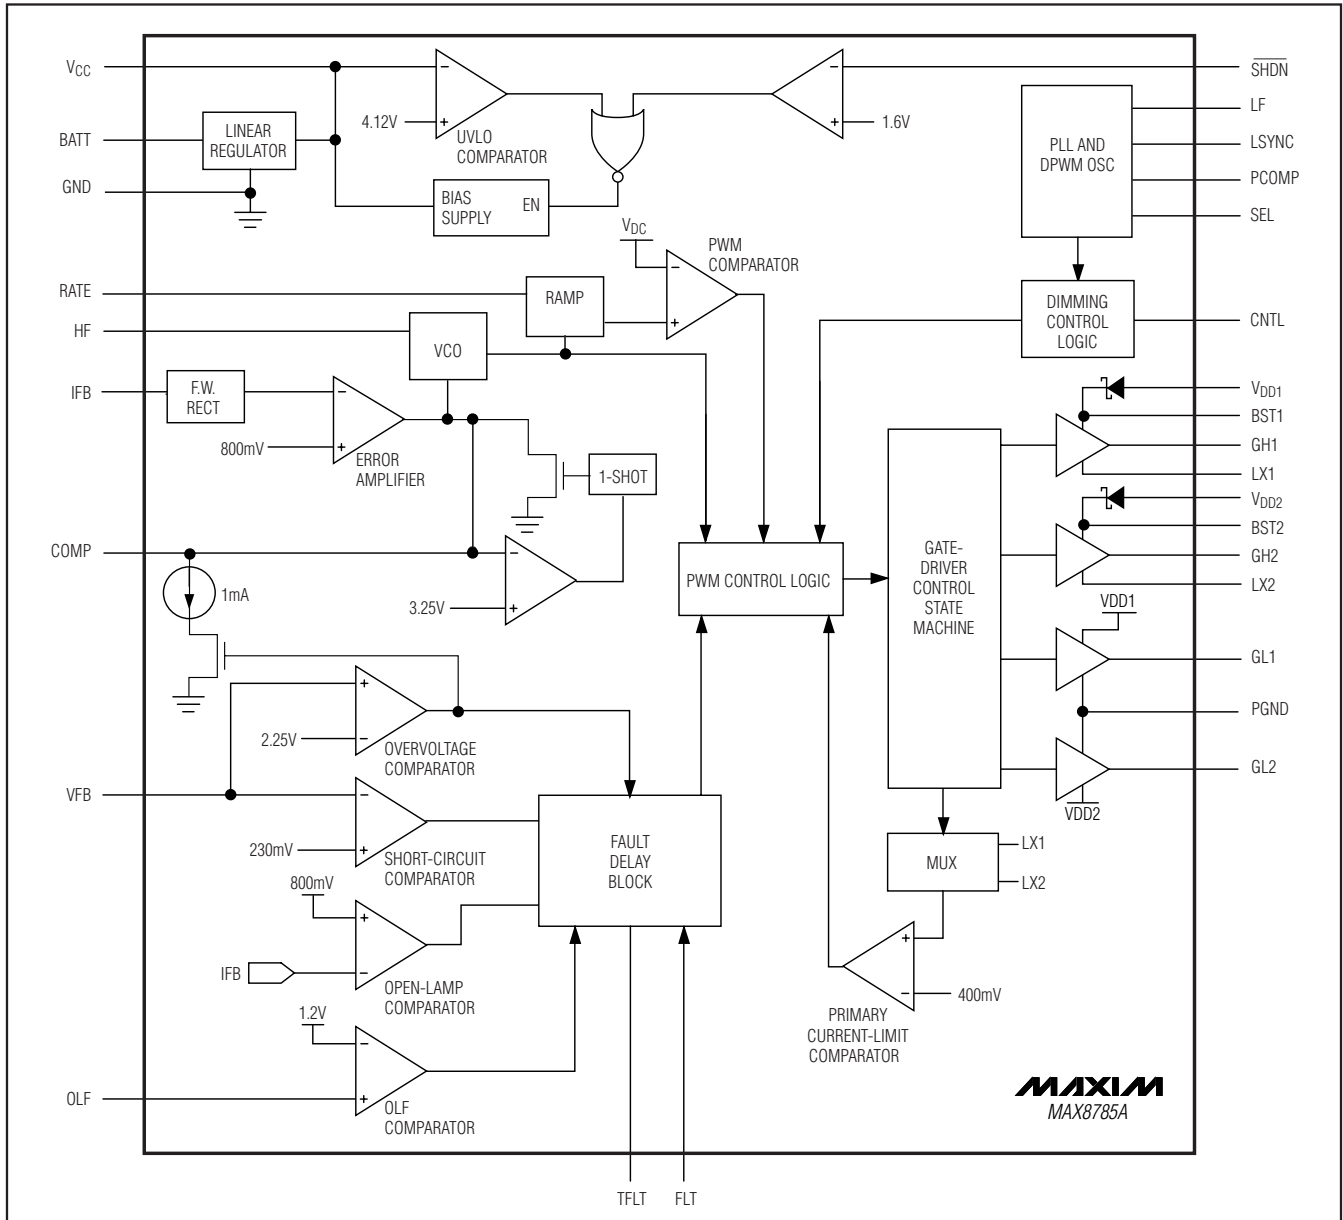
$V_{CC}$
BATT
GND
LINEAR REGULATOR
4.12V
UVLO COMPARATOR
BIAS SUPPLY
EN
$\overline{SHDN}$
1.6V
PLL AND DPWM OSC
LF
LSYNC
PCOMP
SEL
$V_{DC}$
PWM COMPARATOR
RATE
RAMP
HF
VCO
DIMMING CONTROL LOGIC
CNTL
IFB
F.W. RECT
800mV
ERROR AMPLIFIER
1-SHOT
$V_{DD1}$
BST1
GH1
LX1
$V_{DD2}$
BST2
GH2
LX2
COMP
3.25V
PWM CONTROL LOGIC
GATE-DRIVER CONTROL STATE MACHINE
1mA
VDD1
GL1
PGND
GL2
VDD2
2.25V
OVERVOLTAGE COMPARATOR
VFB
230mV
SHORT-CIRCUIT COMPARATOR
FAULT DELAY BLOCK
MUX
LX1
LX2
800mV
IFB
OPEN-LAMP COMPARATOR
400mV
PRIMARY CURRENT-LIMIT COMPARATOR
1.2V
OLF
OLF COMPARATOR
MAXIM
MAX8785A
TFLT
FLT